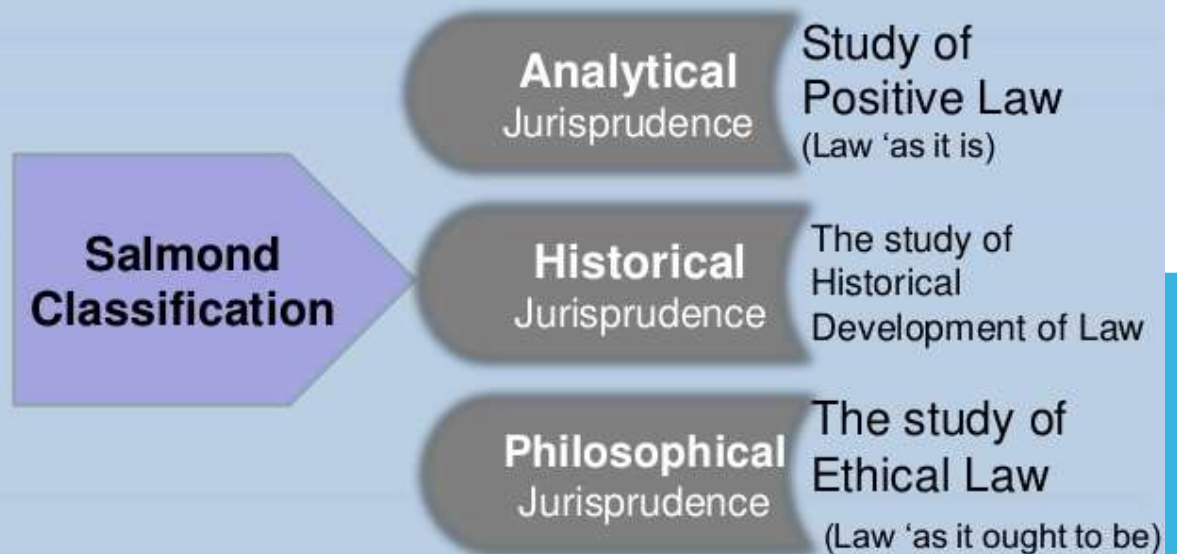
Salmond Classification

Analytical Jurisprudence

Study of Positive Law (Law 'as it is)

Historical Jurisprudence

The study of Historical Development of Law

Philosophical Jurisprudence

The study of Ethical Law (Law 'as it ought to be)